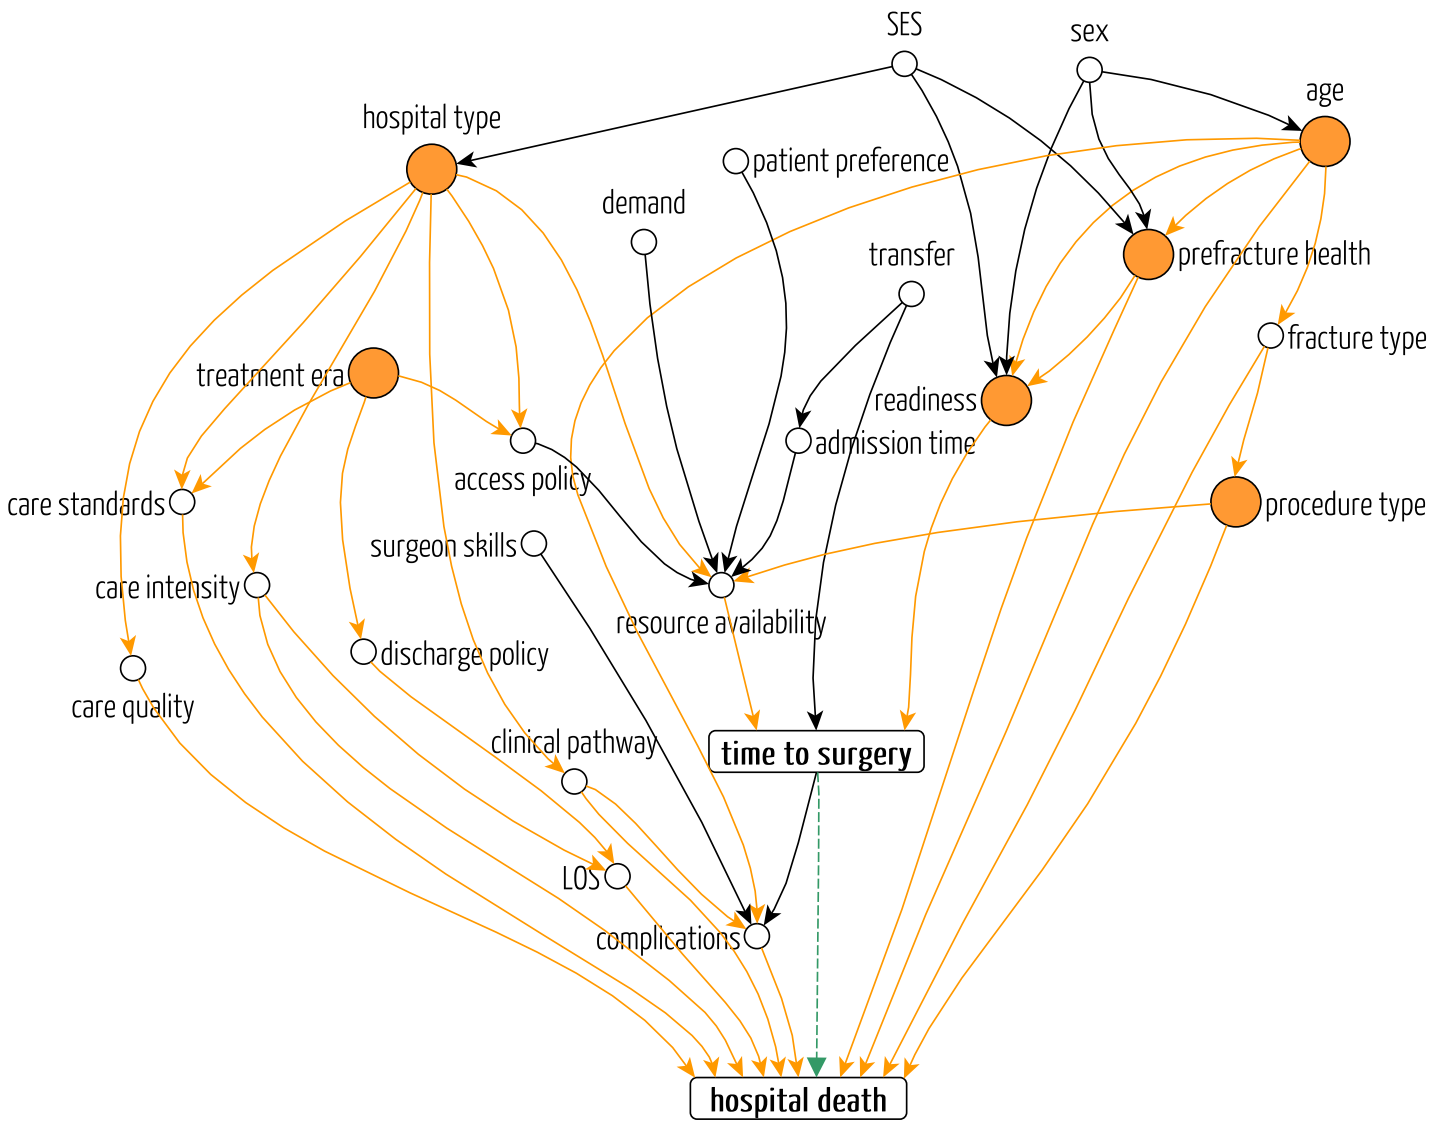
SES
sex
age
hospital type
patient preference
demand
transfer
prefracture health
fracture type
treatment era
readiness
admission time
access policy
care standards
procedure type
surgeon skills
care intensity
resource availability
discharge policy
care quality
clinical pathway
time to surgery
LOS
complications
hospital death